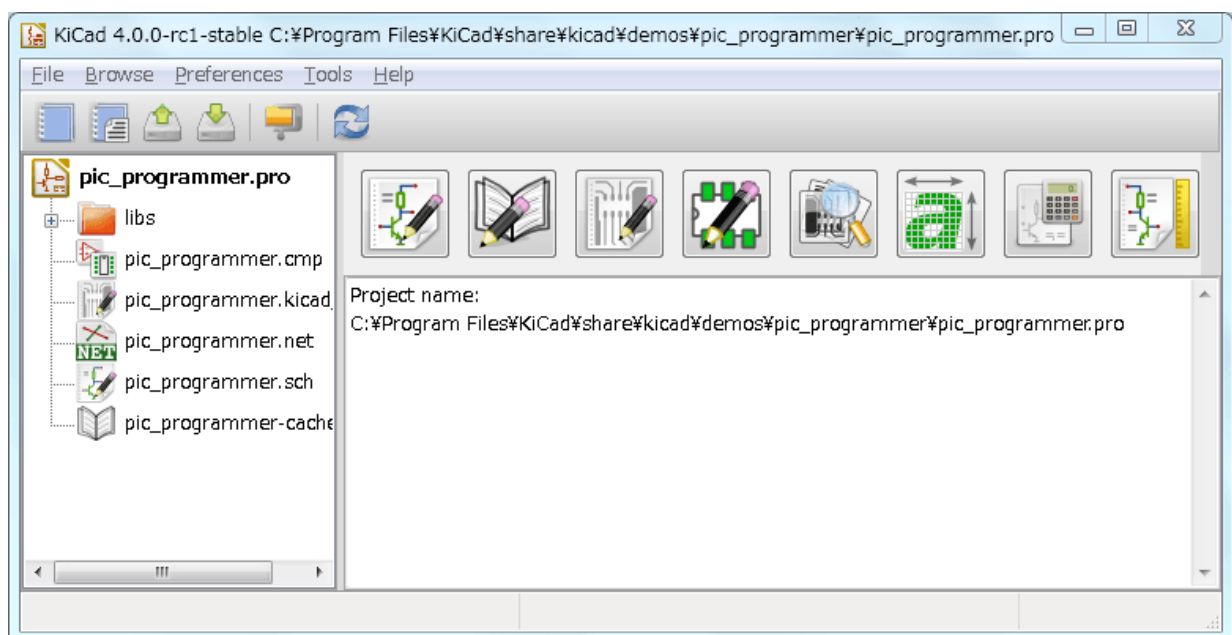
KiCad 4.0.0-rc1-stable C:¥Program Files¥KiCad¥share¥kicad¥demos¥pic_programmer¥pic_programmer.pro

File Browse Preferences Tools Help

pic_programmer.pro
libs
pic_programmer.cmp
pic_programmer.kicad_
pic_programmer.net
pic_programmer.sch
pic_programmer-cache

NET

Project name:
C:¥Program Files¥KiCad¥share¥kicad¥demos¥pic_programmer¥pic_programmer.pro